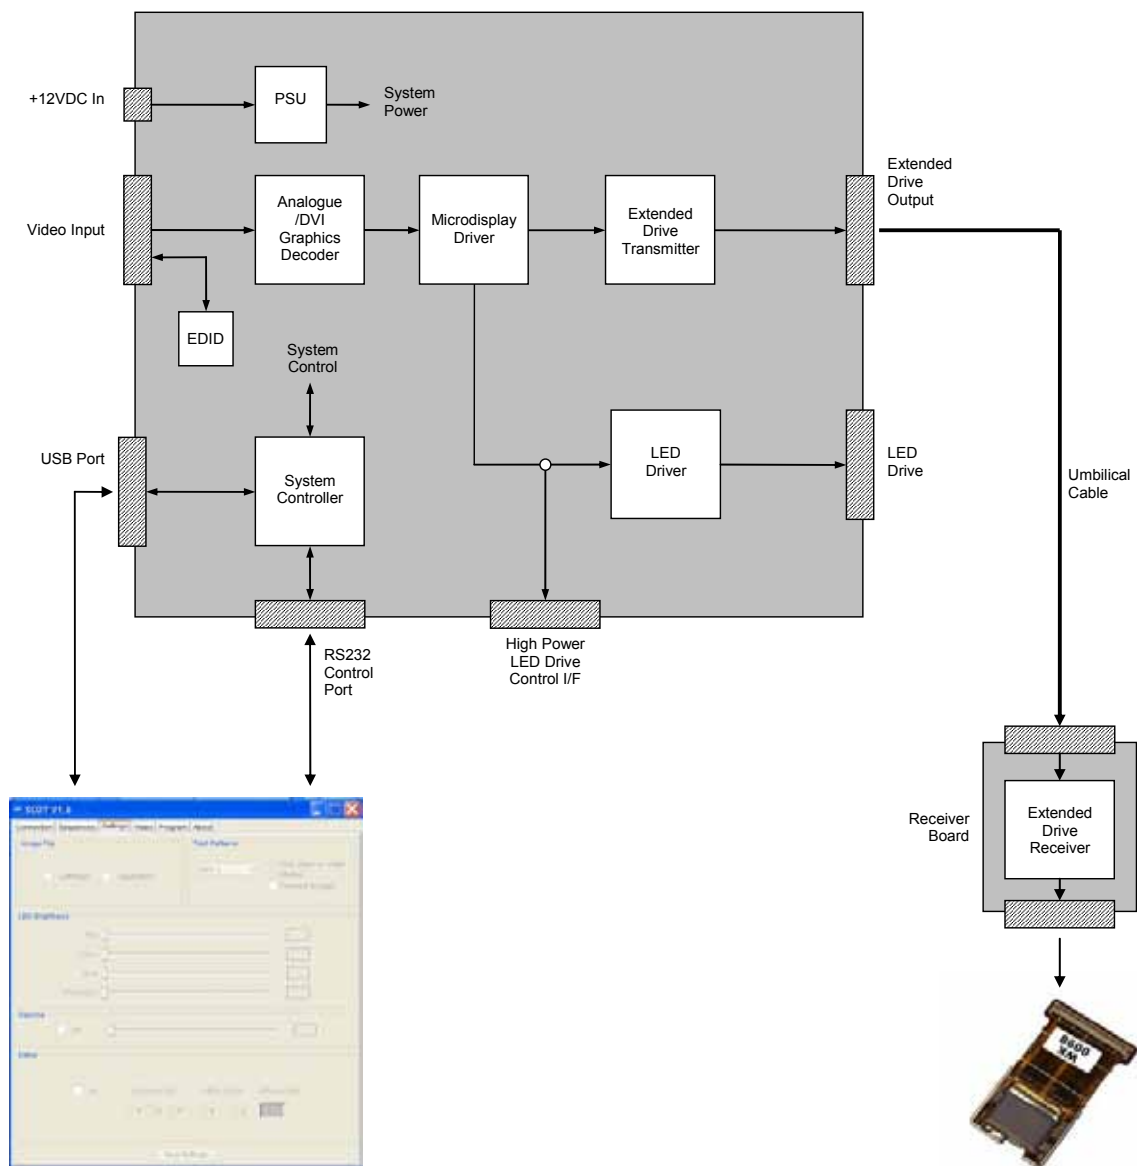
+12VDC In

PSU

System Power

Video Input

Analogue /DVI Graphics Decoder

Microdisplay Driver

Extended Drive Transmitter

Extended Drive Output

EDID

System Control

USB Port

System Controller

LED Driver

LED Drive

Umbilical Cable

RS232 Control Port

High Power LED Drive Control I/F

SCDT V1.6

Connection Sequences Settings Video Program About

Image Flip

Test Pattern

LED Brightness

Gamma

Video

Receiver Board

Extended Drive Receiver

8600 XM